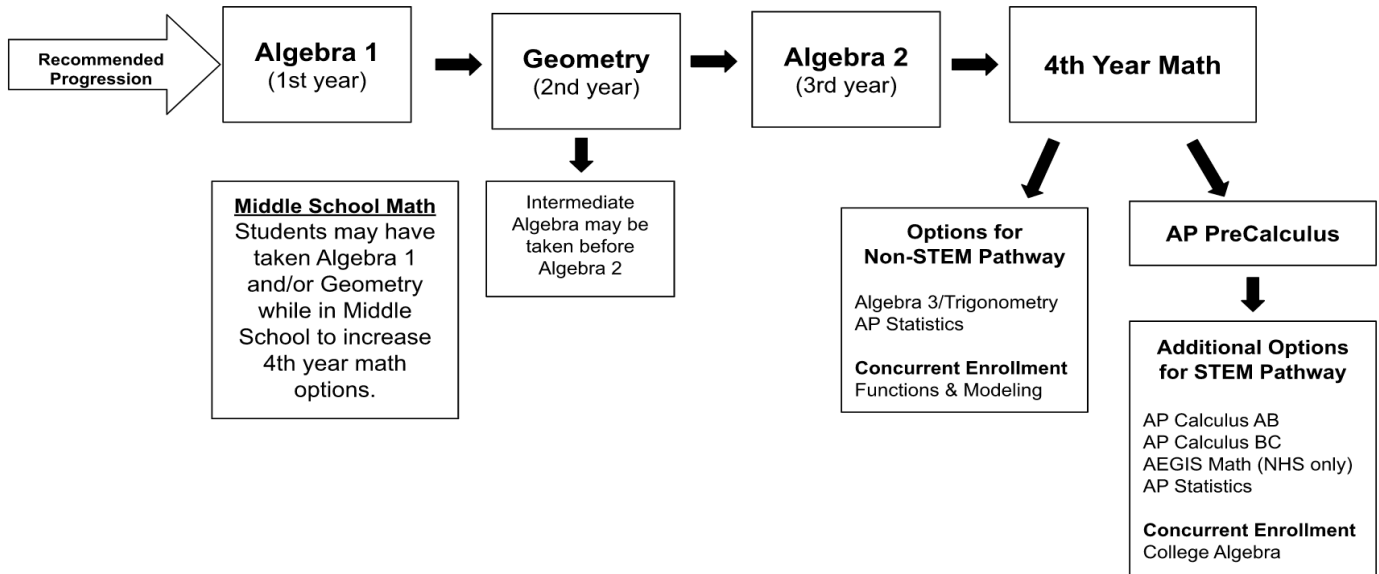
Recommended Progression

Algebra 1
(1st year)

Geometry
(2nd year)

Algebra 2
(3rd year)

4th Year Math

Middle School Math
Students may have taken Algebra 1 and/or Geometry while in Middle School to increase 4th year math options.

Intermediate Algebra may be taken before Algebra 2

Options for Non-STEM Pathway

Algebra 3/Trigonometry
AP Statistics

Concurrent Enrollment
Functions & Modeling

AP PreCalculus

Additional Options for STEM Pathway

AP Calculus AB
AP Calculus BC
AEGIS Math (NHS only)
AP Statistics

Concurrent Enrollment
College Algebra